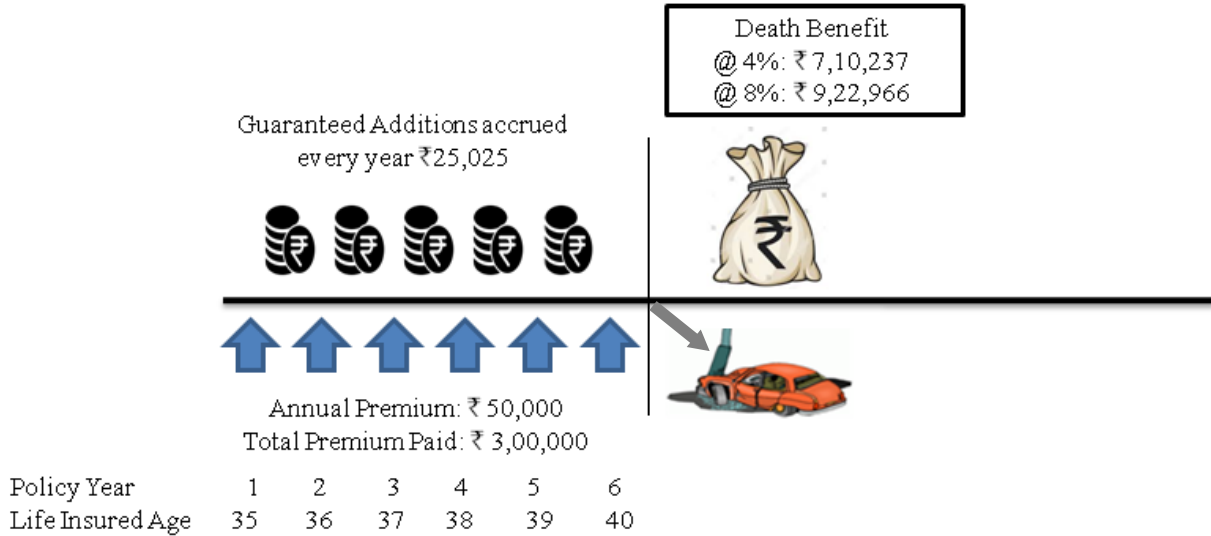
Death Benefit
@ 4%: ₹ 7,10,237
@ 8%: ₹ 9,22,966

Guaranteed Additions accrued every year ₹25,025

₹ ₹ ₹ ₹ ₹

₹

Annual Premium: ₹ 50,000
Total Premium Paid: ₹ 3,00,000

| Policy Year | 1 | 2 | 3 | 4 | 5 | 6 |
|---|---|---|---|---|---|---|
| Life Insured Age | 35 | 36 | 37 | 38 | 39 | 40 |